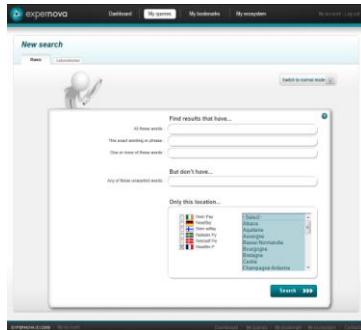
expernova

Dashboard

My queries

My bookmarks

My ecosystem

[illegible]

New search

Basic

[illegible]

Switch to normal mode

Find results that have...

All these words

This exact wording or phrase

One or more of these words

But don't have...

Any of these unwanted words

Only this location...

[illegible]

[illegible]

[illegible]

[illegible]

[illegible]

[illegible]

- Select -

Alsace

Aquitaine

Auvergne

Basse-Normandie

Bourgogne

Bretagne

Centre

Champagne-Ardenne

Search

EXPERNOVA © 2009

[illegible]